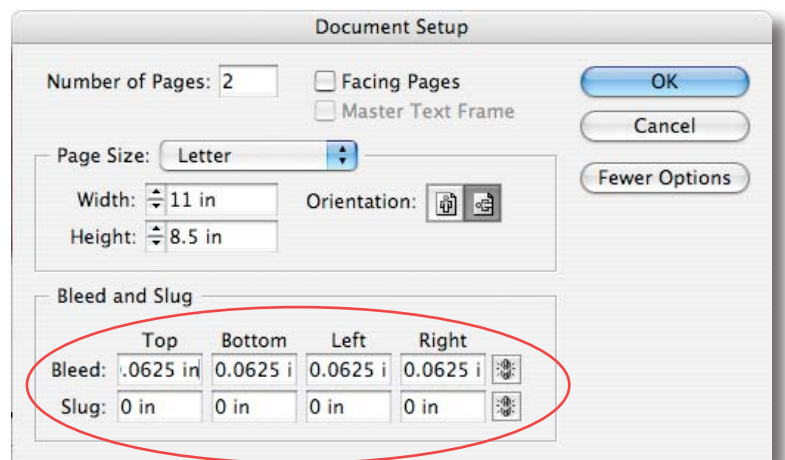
Document Setup

Number of Pages: 2

Facing Pages

Master Text Frame

OK

Cancel

Fewer Options

Page Size: Letter

Width: 11 in

Height: 8.5 in

Orientation:

Bleed and Slug

| | Top | Bottom | Left | Right |
|---|---|---|---|---|
| Bleed: | .0625 in | 0.0625 i | 0.0625 i | 0.0625 i |
| Slug: | 0 in | 0 in | 0 in | 0 in |